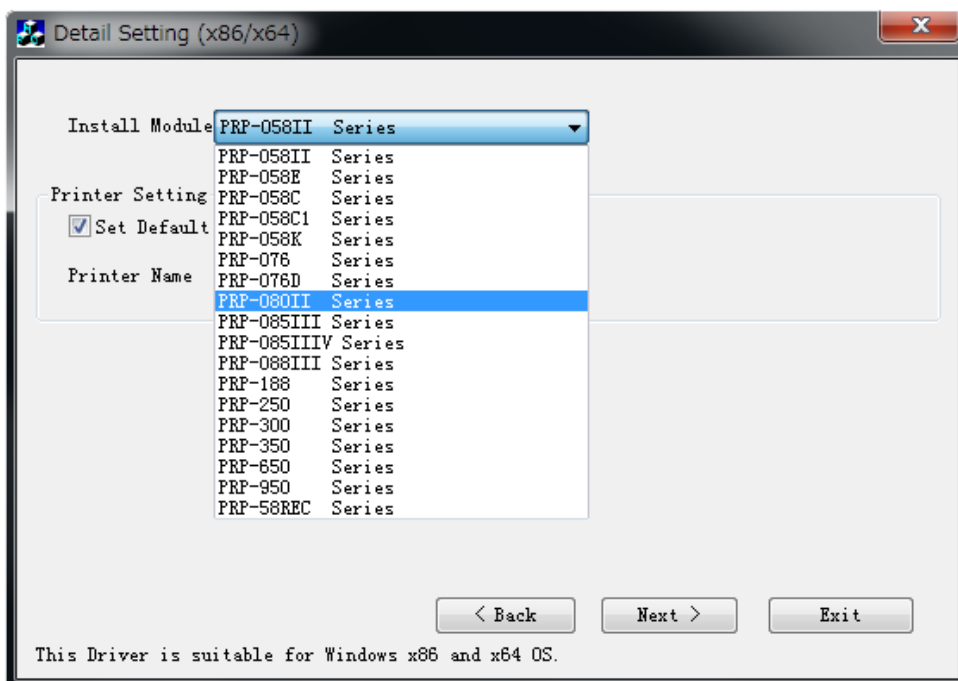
Detail Setting (x86/x64)

Install Module PRP-058II Series

PRP-058II Series
PRP-058E Series
PRP-058C Series
PRP-058C1 Series
PRP-058K Series
PRP-076 Series
PRP-076D Series
PRP-080II Series
PRP-085III Series
PRP-085IIIV Series
PRP-088III Series
PRP-188 Series
PRP-250 Series
PRP-300 Series
PRP-350 Series
PRP-650 Series
PRP-950 Series
PRP-58REC Series

Printer Setting
Set Default

Printer Name

< Back
Next >
Exit

This Driver is suitable for Windows x86 and x64 OS.